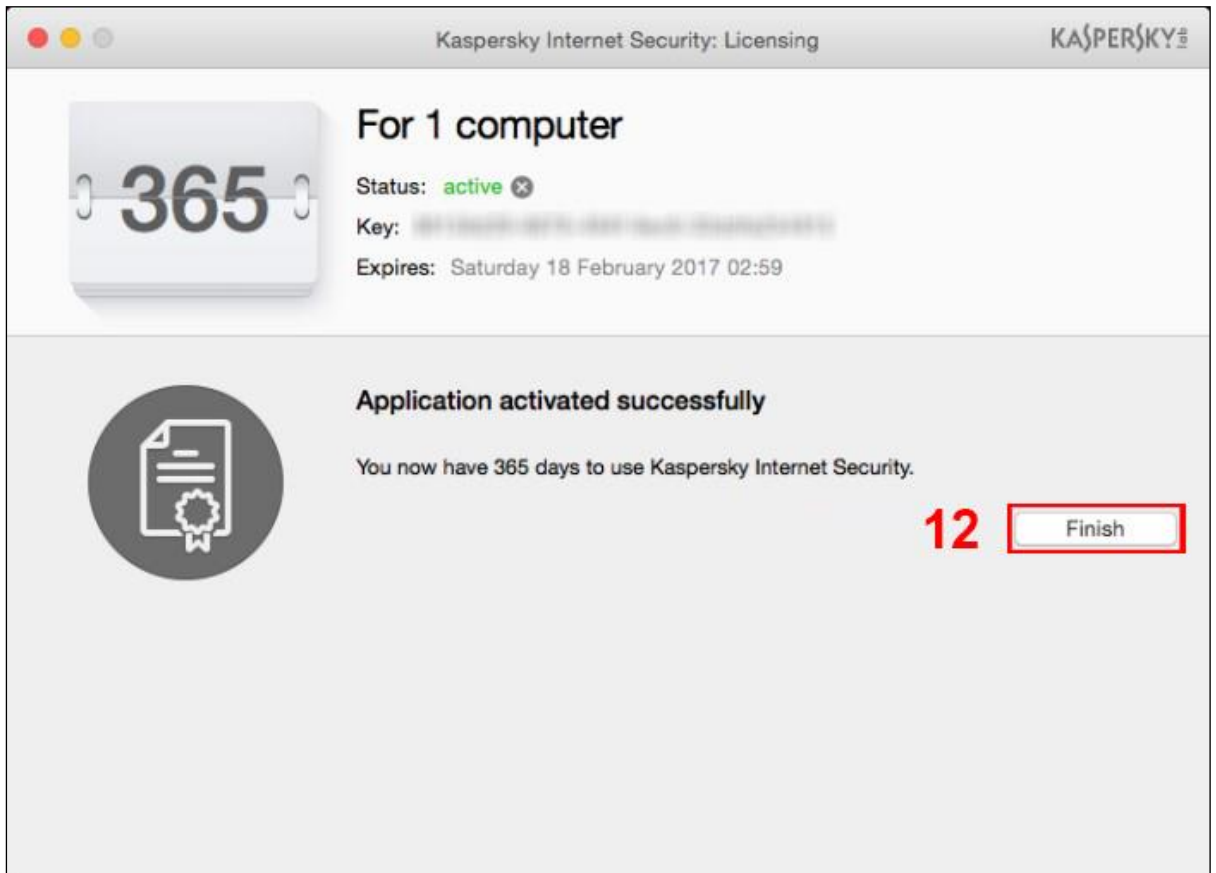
Kaspersky Internet Security: Licensing

KASPERSKY lab

365

For 1 computer

Status: active

Key: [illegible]

Expires: Saturday 18 February 2017 02:59

Application activated successfully

You now have 365 days to use Kaspersky Internet Security.

12

Finish